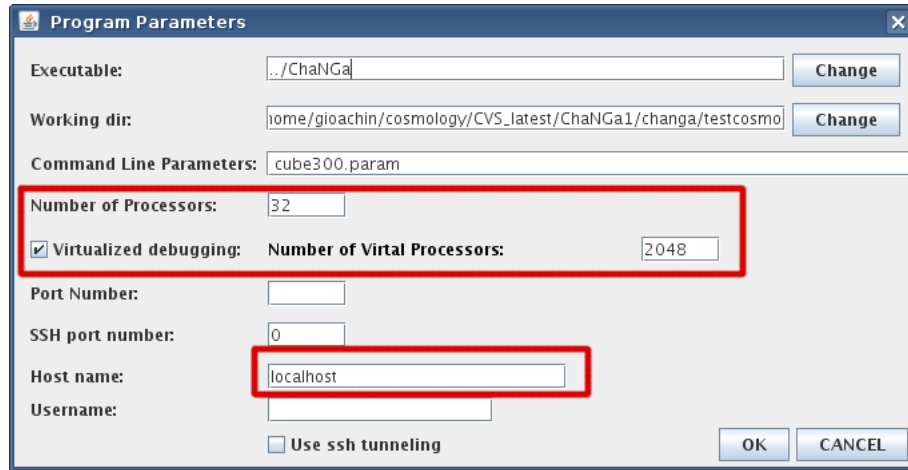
Program Parameters

Executable: ../ChaNGa Change

Working dir: home/gioachin/cosmology/CVS_latest/ChaNGa1/changa/testcosmo Change

Command Line Parameters: cube300.param

Number of Processors: 32

Virtualized debugging: Number of Virtal Processors: 2048

Port Number:

SSH port number: 0

Host name: localhost

Username:

Use ssh tunneling

OK CANCEL